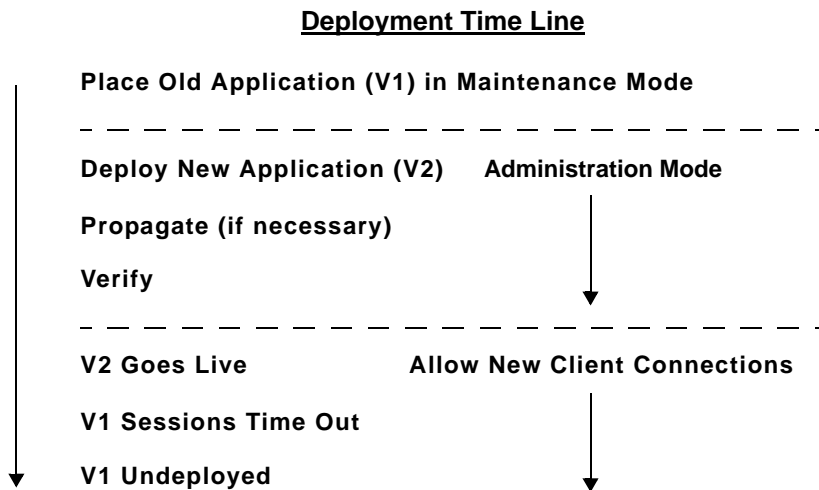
Deployment Time Line

Place Old Application (V1) in Maintenance Mode

Deploy New Application (V2) Administration Mode

Propagate (if necessary)

Verify

V2 Goes Live Allow New Client Connections

V1 Sessions Time Out

V1 Undeployed